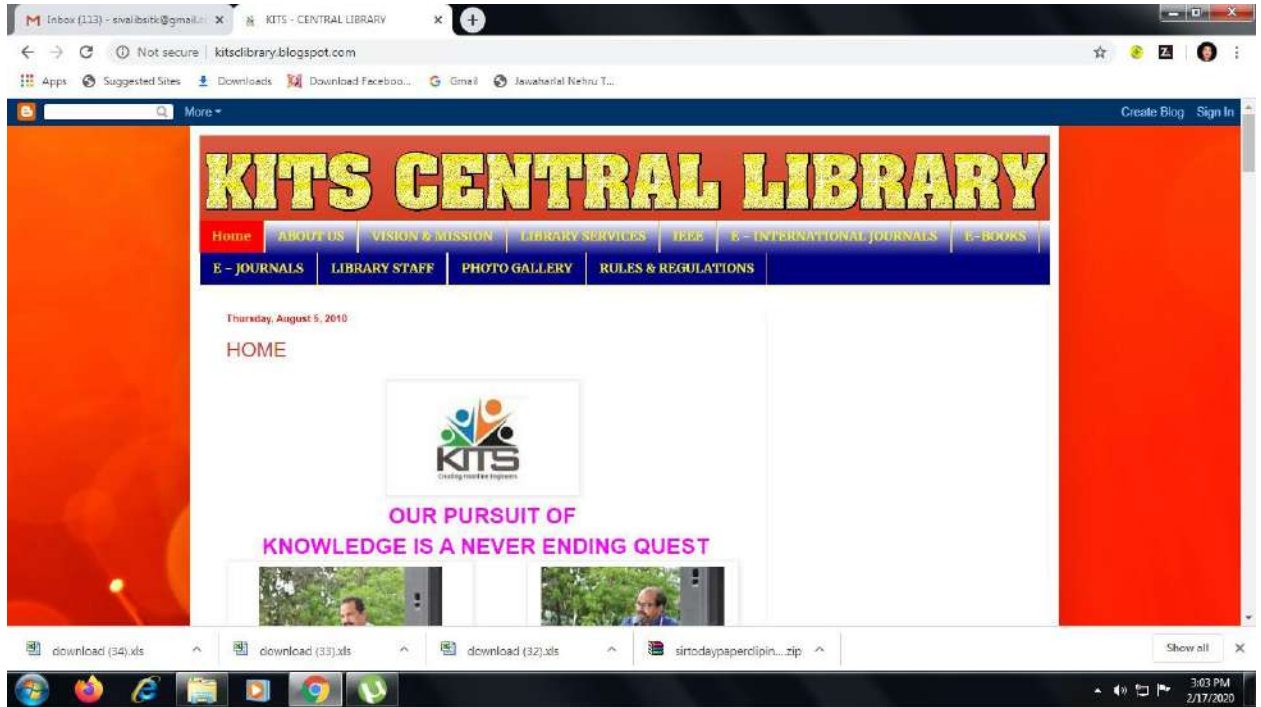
M Inbox (113) - sivalibsitk@gmail.c ×
KITS - CENTRAL LIBRARY ×

Not secure | kitsclibrary.blogspot.com

Apps Suggested Sites Downloads Download Faceboo... Gmail Jawaharlal Nehru T...

More▾ Create Blog Sign In

KITS CENTRAL LIBRARY

Home | ABOUT US | VISION & MISSION | LIBRARY SERVICES | IEEE | E - INTERNATIONAL JOURNALS | E-BOOKS | E - JOURNALS | LIBRARY STAFF | PHOTO GALLERY | RULES & REGULATIONS

Thursday, August 5, 2010

HOME

KITS
Creating Innovative Engineers

OUR PURSUIT OF
KNOWLEDGE IS A NEVER ENDING QUEST

download (34).xls
download (33).xls
download (32).xls
sirtodaypaperclipin....zip
Show all

3:03 PM
2/17/2020